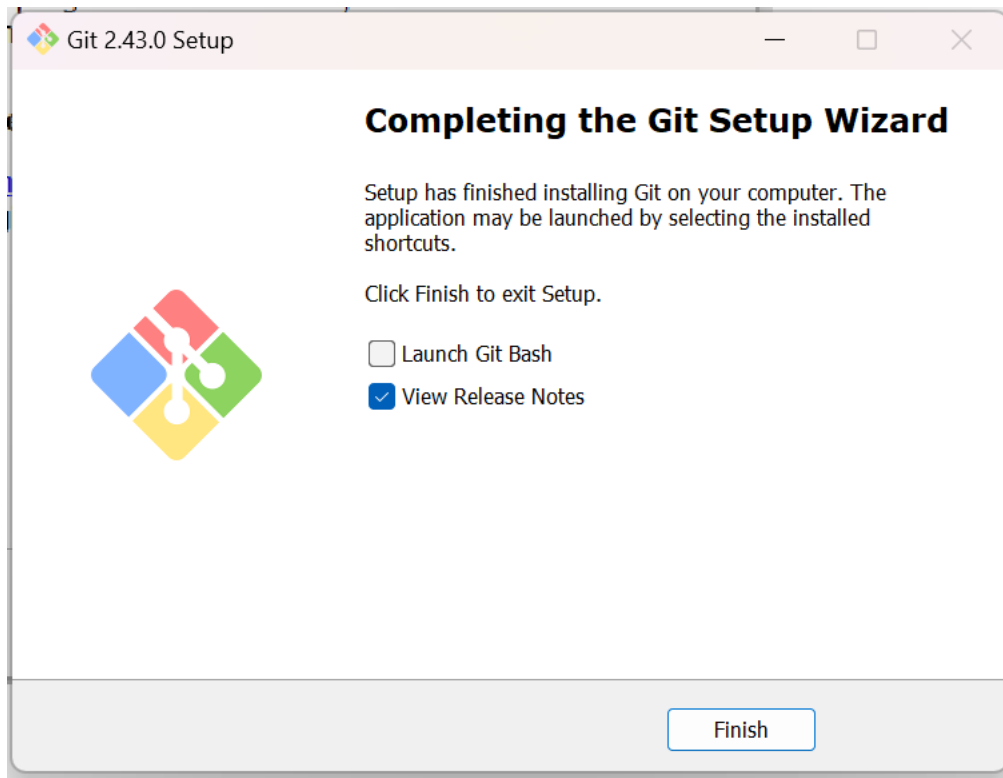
Git 2.43.0 Setup

Completing the Git Setup Wizard

Setup has finished installing Git on your computer. The application may be launched by selecting the installed shortcuts.

Click Finish to exit Setup.

Launch Git Bash

View Release Notes

Finish